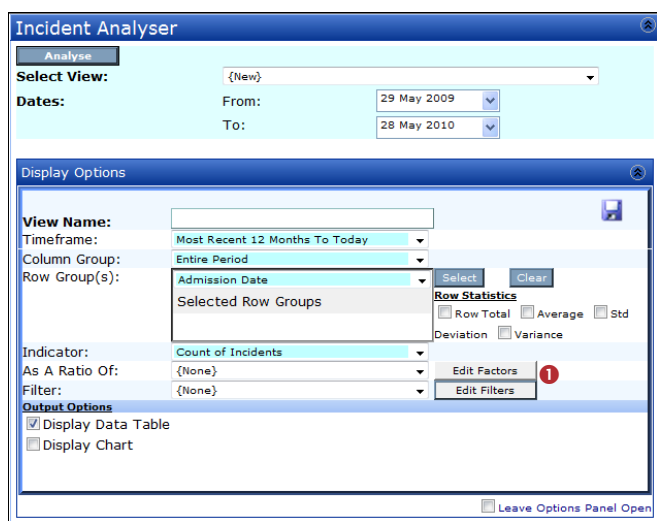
Incident Analyser

Analyse

Select View: {New}

Dates: From: 29 May 2009

To: 28 May 2010

Display Options

View Name:

Timeframe: Most Recent 12 Months To Today

Column Group: Entire Period

Row Group(s): Admission Date

Selected Row Groups

Select Clear

Row Statistics

Row Total Average Std Deviation Variance

Indicator: Count of Incidents

As A Ratio Of: {None}

Edit Factors

1

Filter: {None}

Edit Filters

Output Options

Display Data Table

Display Chart

Leave Options Panel Open